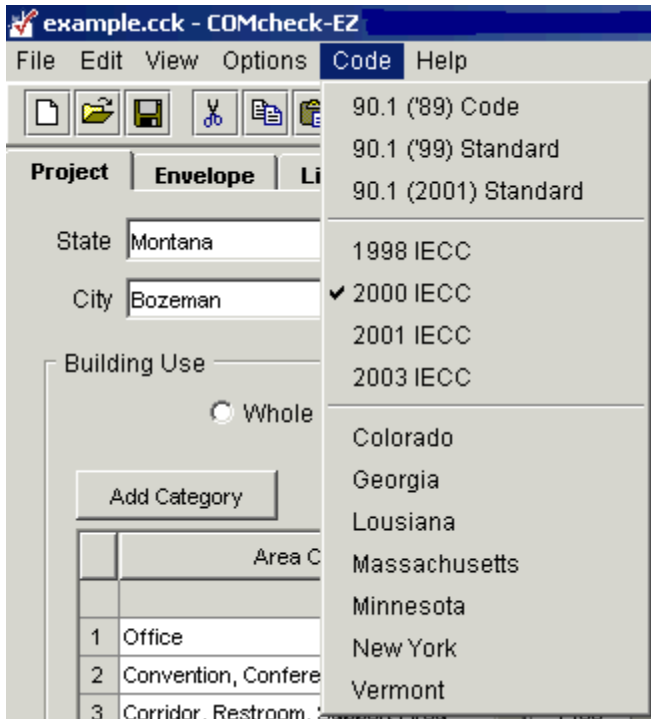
example.cck - COMcheck-EZ

File Edit View Options Code Help

Project Envelope Li

State Montana

City Bozeman

Building Use

Whole

Add Category

| | Area C |
|---|---|
| | |
| 1 | Office |
| 2 | Convention, Confere |
| 3 | Corridor, Restroom, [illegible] |

90.1 ('89) Code
90.1 ('99) Standard
90.1 (2001) Standard

1998 IECC
✔ 2000 IECC
2001 IECC
2003 IECC

Colorado
Georgia
Lousiana
Massachusetts
Minnesota
New York
Vermont